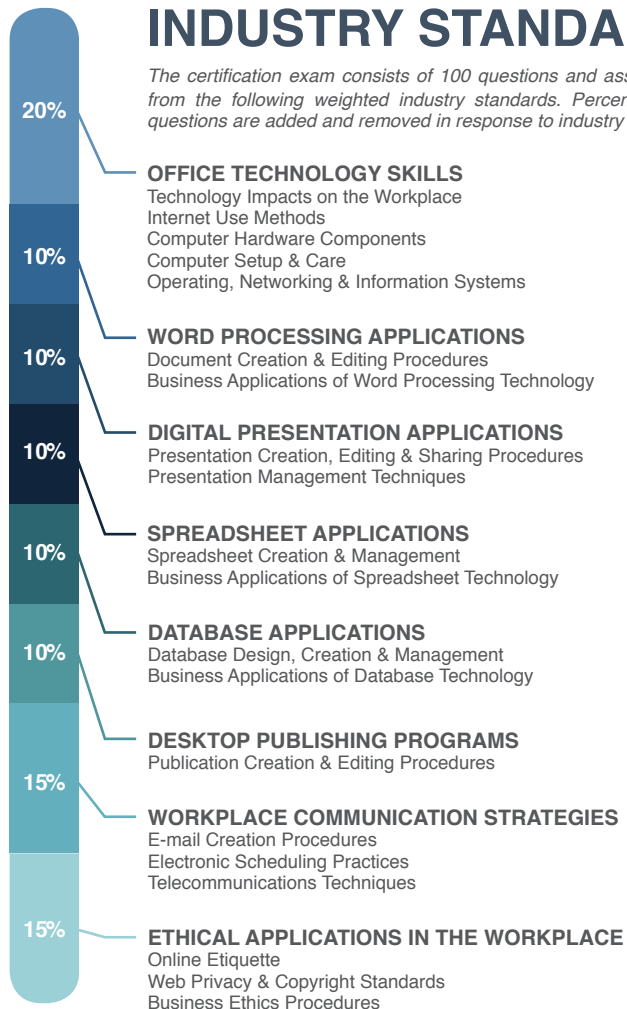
INDUSTRY STANDA

The certification exam consists of 100 questions and ass from the following weighted industry standards. Percer questions are added and removed in response to industry

20%

OFFICE TECHNOLOGY SKILLS
Technology Impacts on the Workplace
Internet Use Methods
Computer Hardware Components
Computer Setup & Care
Operating, Networking & Information Systems

10%

WORD PROCESSING APPLICATIONS
Document Creation & Editing Procedures
Business Applications of Word Processing Technology

10%

DIGITAL PRESENTATION APPLICATIONS
Presentation Creation, Editing & Sharing Procedures
Presentation Management Techniques

10%

SPREADSHEET APPLICATIONS
Spreadsheet Creation & Management
Business Applications of Spreadsheet Technology

10%

DATABASE APPLICATIONS
Database Design, Creation & Management
Business Applications of Database Technology

10%

DESKTOP PUBLISHING PROGRAMS
Publication Creation & Editing Procedures

15%

WORKPLACE COMMUNICATION STRATEGIES
E-mail Creation Procedures
Electronic Scheduling Practices
Telecommunications Techniques

15%

ETHICAL APPLICATIONS IN THE WORKPLACE
Online Etiquette
Web Privacy & Copyright Standards
Business Ethics Procedures